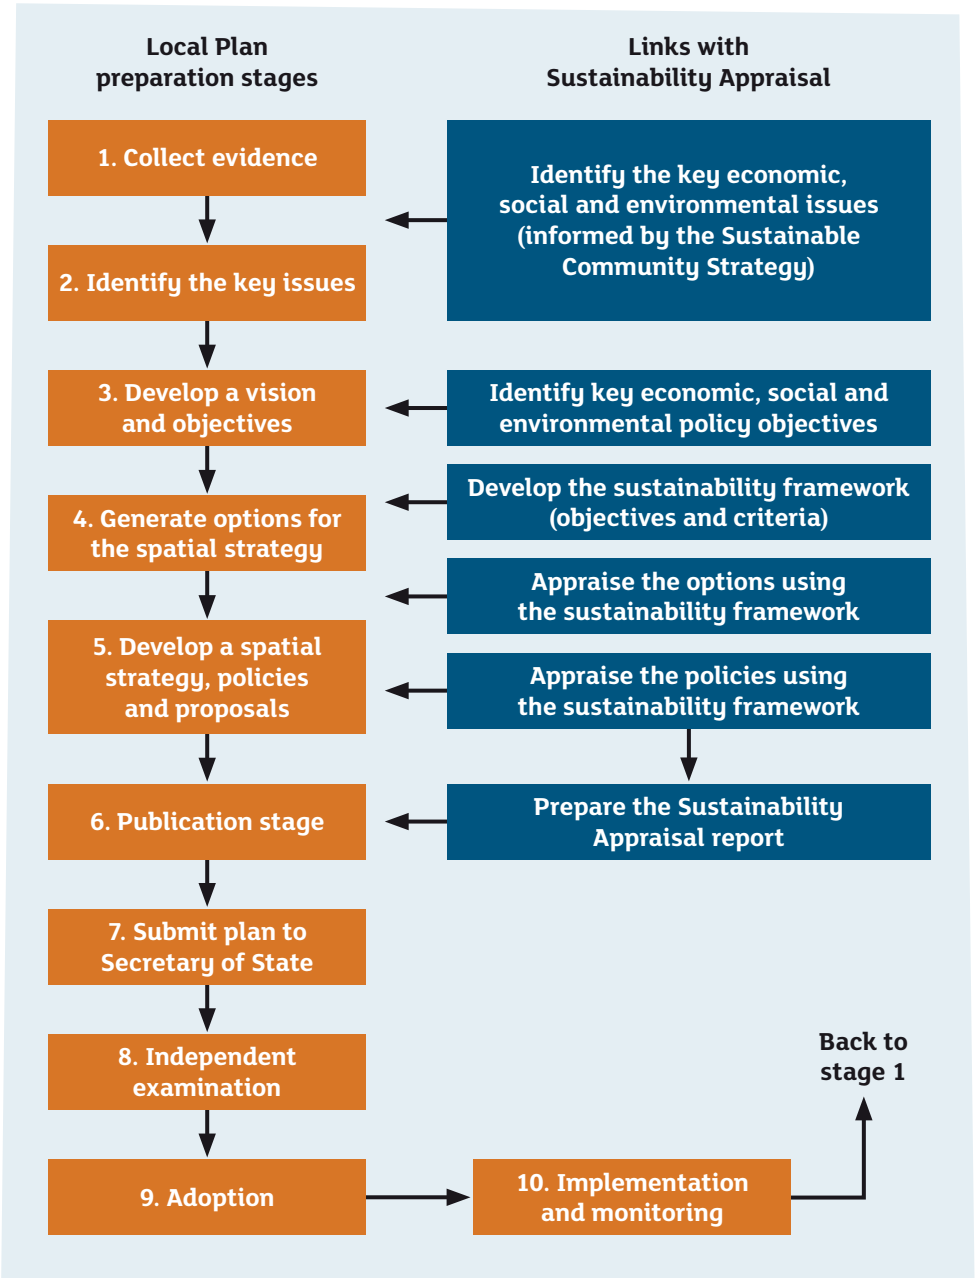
Local Plan preparation stages

Links with Sustainability Appraisal

1. Collect evidence

2. Identify the key issues

Identify the key economic, social and environmental issues (informed by the Sustainable Community Strategy)

3. Develop a vision and objectives

Identify key economic, social and environmental policy objectives

4. Generate options for the spatial strategy

Develop the sustainability framework (objectives and criteria)

Appraise the options using the sustainability framework

5. Develop a spatial strategy, policies and proposals

Appraise the policies using the sustainability framework

6. Publication stage

Prepare the Sustainability Appraisal report

7. Submit plan to Secretary of State

8. Independent examination

9. Adoption

10. Implementation and monitoring

Back to stage 1